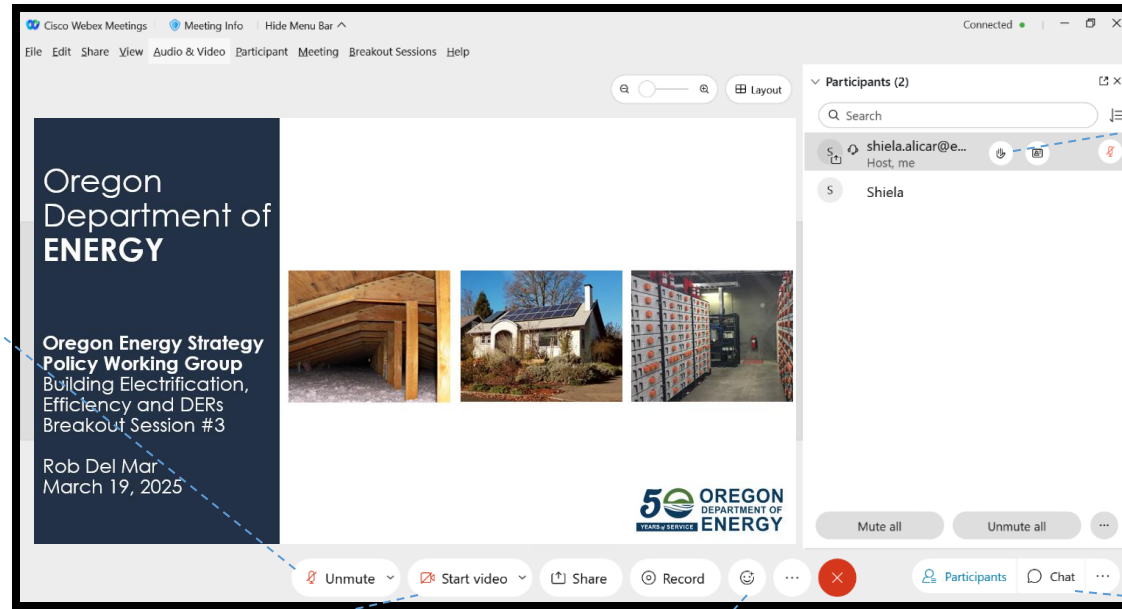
Cisco Webex Meetings   Meeting Info   Hide Menu Bar ^   Connected

File  Edit  Share  View  Audio & Video  Participant  Meeting  Breakout Sessions  Help

Layout

Participants (2)

Search

shiela.alicar@e...
Host, me

Shiela

Oregon Department of ENERGY

Oregon Energy Strategy Policy Working Group
Building Electrification, Efficiency and DERs Breakout Session #3

Rob Del Mar
March 19, 2025

50 YEARS of SERVICE OREGON DEPARTMENT OF ENERGY

Mute all   Unmute all

Unmute   Start video   Share   Record   Participants   Chat